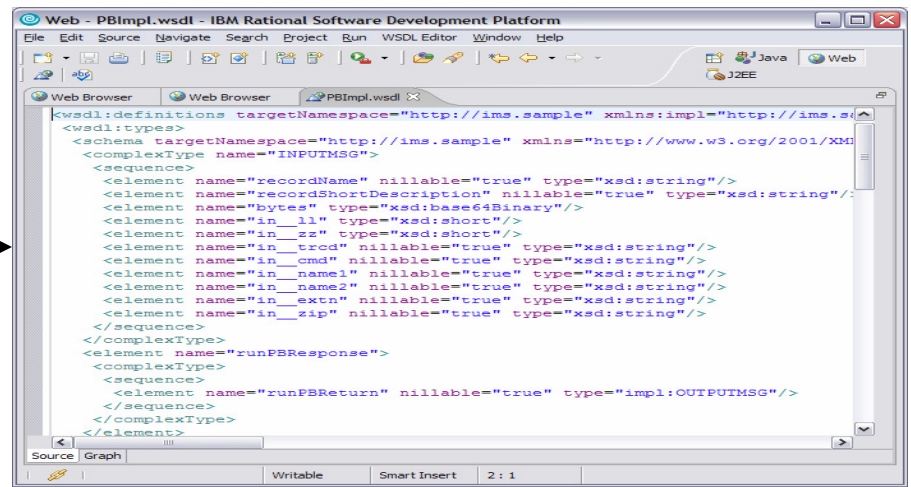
Web - PBImpl.wsdl - IBM Rational Software Development Platform

File Edit Source Navigate Search Project Run WSDL Editor Window Help

Java Web J2EE

Web Browser Web Browser PBImpl.wsdl

<wsdl:definitions targetNamespace="http://ims.sample" xmlns:impl="http://ims.s
<wsdl:types>
<schema targetNamespace="http://ims.sample" xmlns="http://www.w3.org/2001/XM
<complexType name="INPUTMSG">
<sequence>
<element name="recordName" nillable="true" type="xsd:string"/>
<element name="recordShortDescription" nillable="true" type="xsd:string"/
<element name="bytes" type="xsd:base64Binary"/>
<element name="in__ll" type="xsd:short"/>
<element name="in__zz" type="xsd:short"/>
<element name="in__trcd" nillable="true" type="xsd:string"/>
<element name="in__cmd" nillable="true" type="xsd:string"/>
<element name="in__name1" nillable="true" type="xsd:string"/>
<element name="in__name2" nillable="true" type="xsd:string"/>
<element name="in__extn" nillable="true" type="xsd:string"/>
<element name="in__zip" nillable="true" type="xsd:string"/>
</sequence>
</complexType>
<element name="runPBResponse">
<complexType>
<sequence>
<element name="runPBReturn" nillable="true" type="impl:OUTPUTMSG"/>
</sequence>
</complexType>
</element>

Source Graph

Writable Smart Insert 2 : 1